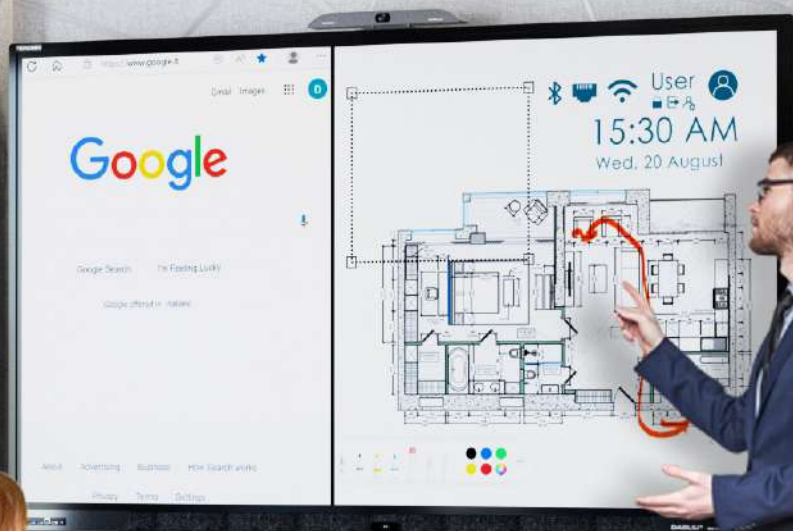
https://www.google.it

Gmail Images

D

Google

Google Search I'm Feeling Lucky

Google offered in: italiano

About Advertising Business How Search works

Privacy Terms Settings

User

15:30 AM

Wed, 20 August